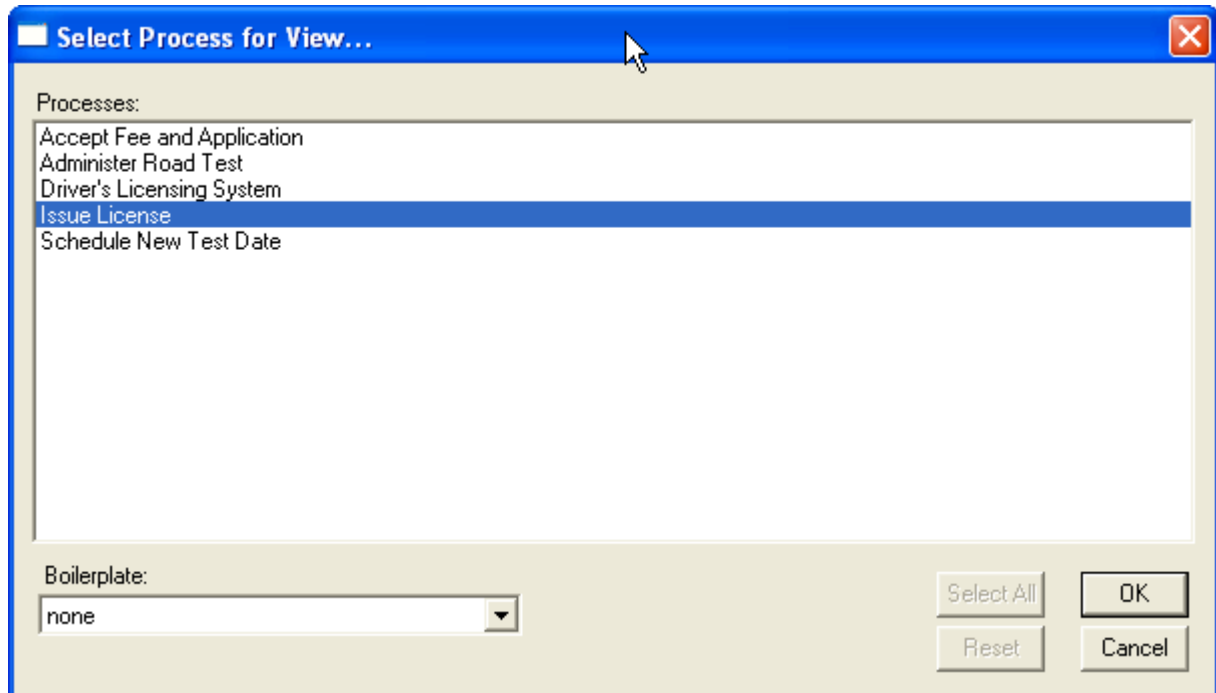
Select Process for View...

Processes:

Accept Fee and Application
Administer Road Test
Driver's Licensing System
Issue License
Schedule New Test Date

Boilerplate:

none

Select All

Reset

OK

Cancel